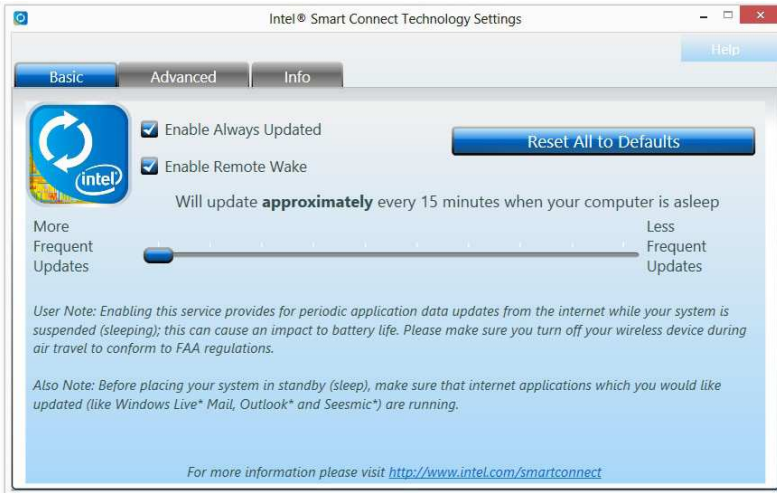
Intel® Smart Connect Technology Settings

Help

Basic | Advanced | Info

intel

Enable Always Updated

Enable Remote Wake

Reset All to Defaults

Will update **approximately** every 15 minutes when your computer is asleep

More Frequent Updates

Less Frequent Updates

User Note: Enabling this service provides for periodic application data updates from the internet while your system is suspended (sleeping); this can cause an impact to battery life. Please make sure you turn off your wireless device during air travel to conform to FAA regulations.

Also Note: Before placing your system in standby (sleep), make sure that internet applications which you would like updated (like Windows Live* Mail, Outlook* and Seesmic*) are running.

For more information please visit http://www.intel.com/smartconnect